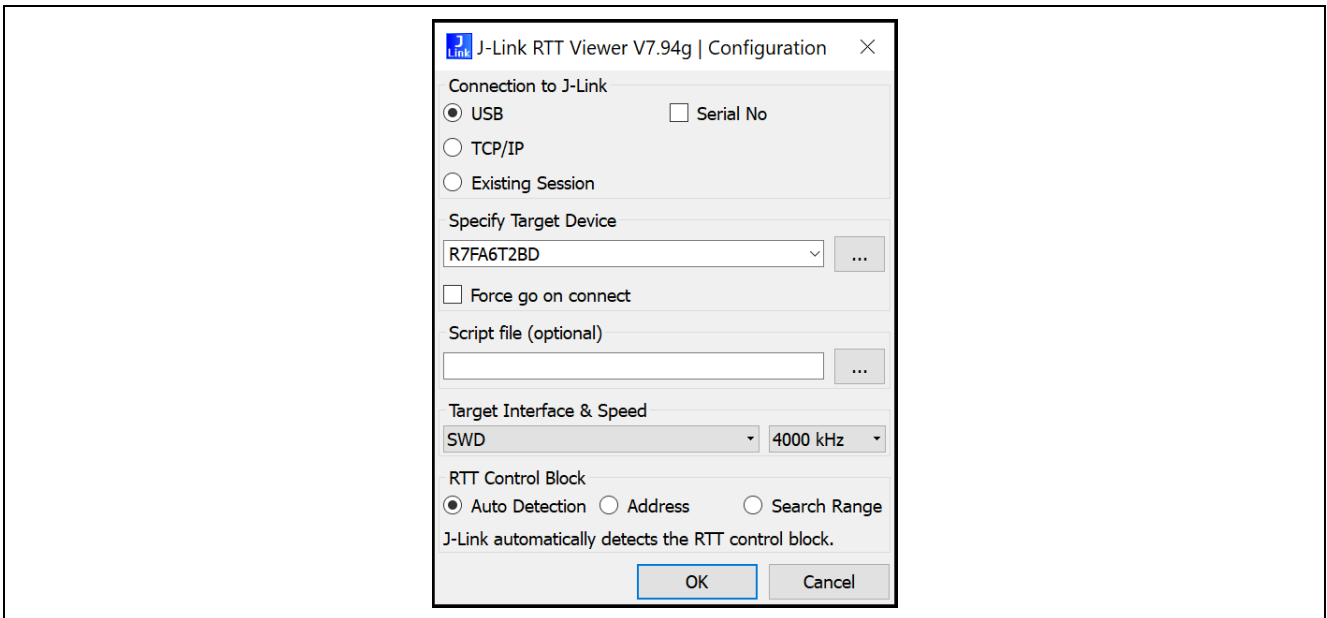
J Link J-Link RTT Viewer V7.94g | Configuration ×

Connection to J-Link
USB
Serial No
TCP/IP
Existing Session

Specify Target Device
R7FA6T2BD
...
Force go on connect

Script file (optional)
...

Target Interface & Speed
SWD
4000 kHz

RTT Control Block
Auto Detection
Address
Search Range
J-Link automatically detects the RTT control block.

OK
Cancel